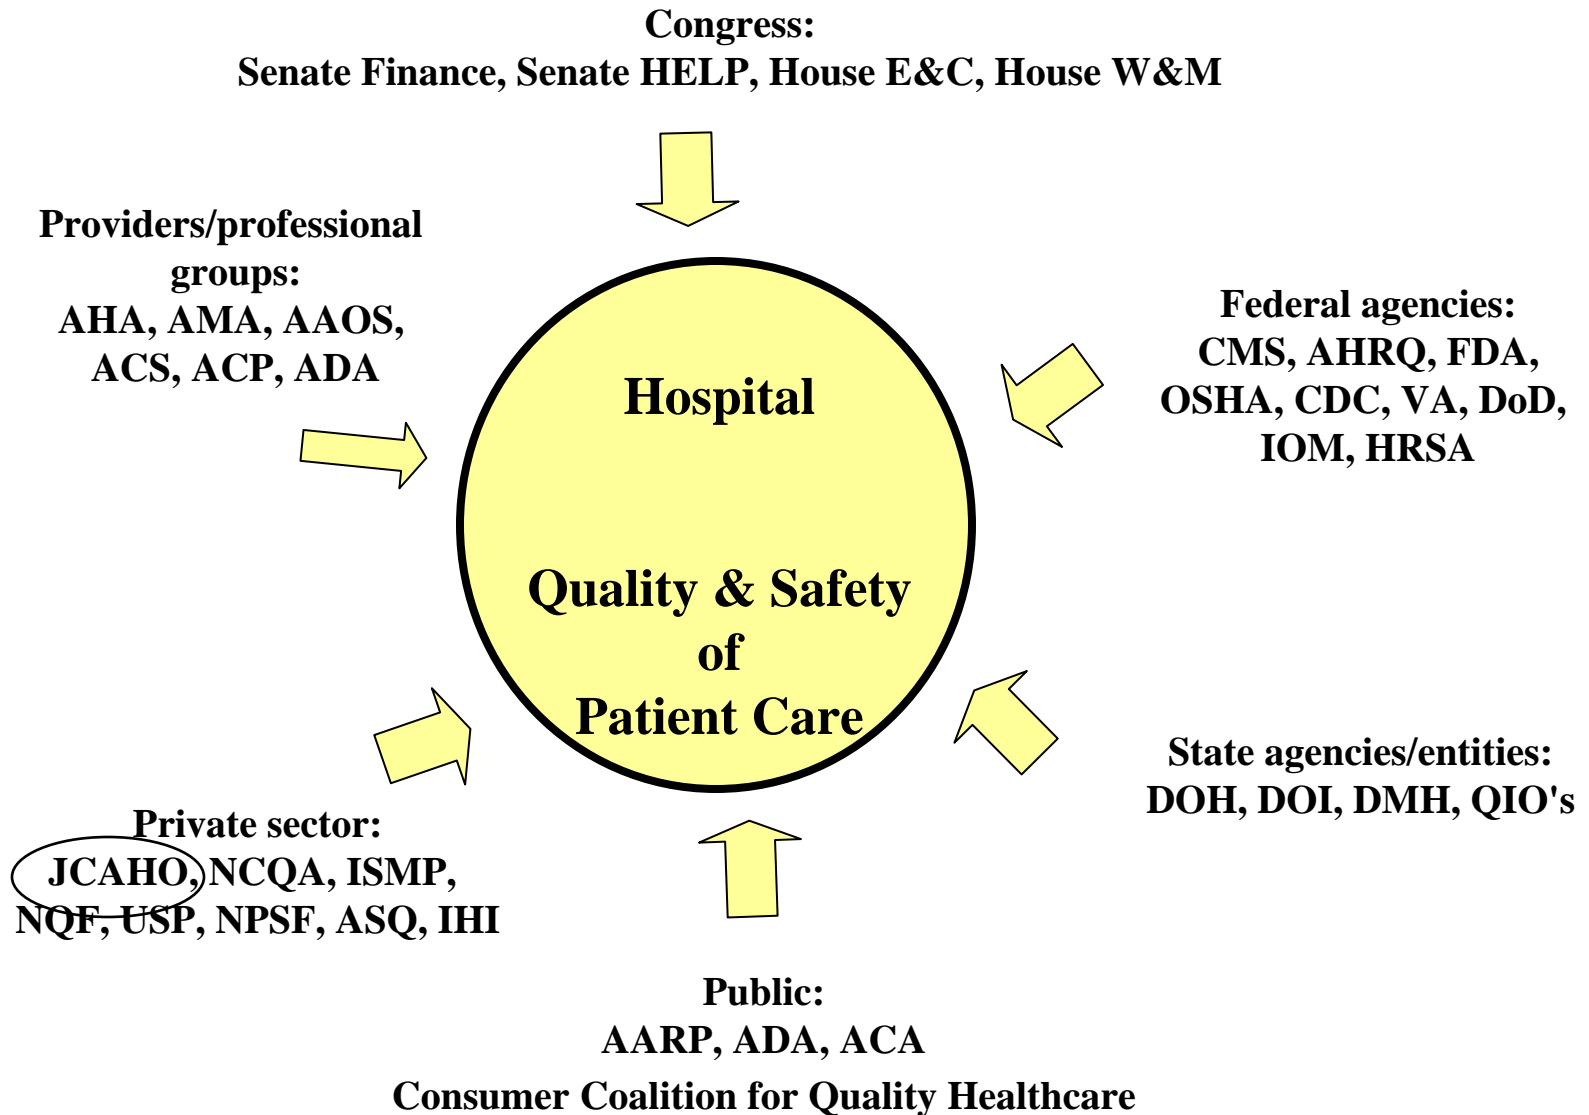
Congress:
Senate Finance, Senate HELP, House E&C, House W&M

Providers/professional groups:
AHA, AMA, AAOS, ACS, ACP, ADA

Federal agencies:
CMS, AHRQ, FDA, OSHA, CDC, VA, DoD, IOM, HRSA

Hospital

Quality & Safety of Patient Care

State agencies/entities:
DOH, DOI, DMH, QIO's

Private sector:
JCAHO, NCQA, ISMP, NQF, USP, NPSF, ASQ, IHI

Public:
AARP, ADA, ACA
Consumer Coalition for Quality Healthcare